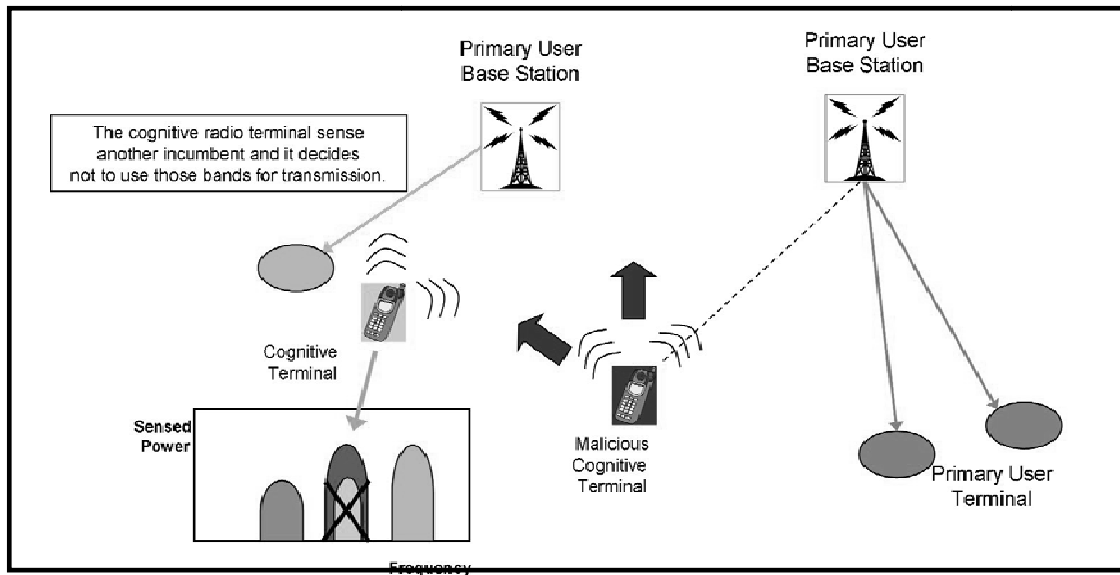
Primary User Base Station

Primary User Base Station

The cognitive radio terminal sense another incumbent and it decides not to use those bands for transmission.

Cognitive Terminal

Sensed Power

Frequency

Malicious Cognitive Terminal

Primary User Terminal